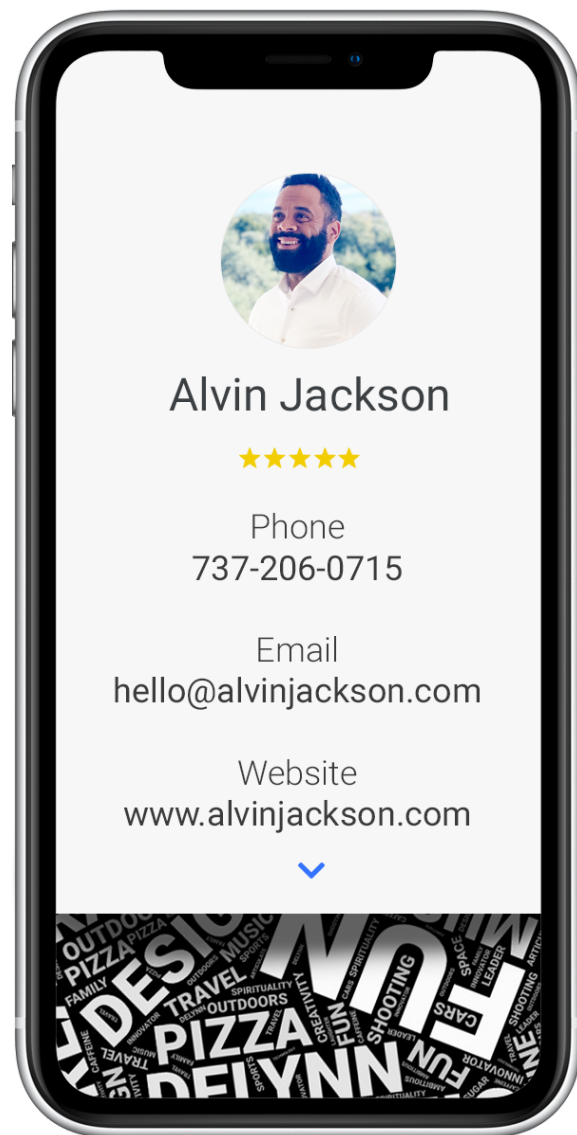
Alvin Jackson

★★★★★

Phone
737-206-0715

Email
hello@alvinjackson.com

Website
www.alvinjackson.com

OUTDOORS PIZZA DESIGN MUSIC SPORTS FAMILY TRAVEL OUTDOORS SPIRITUALITY INNOVATOR CAFFEINE PIZZA CREATIVITY FUN SHOOTING CARS LEADER SPACE FUN DELYNN TRAVEL SPORTS AMBITIOUS SUGAR INNOVATOR